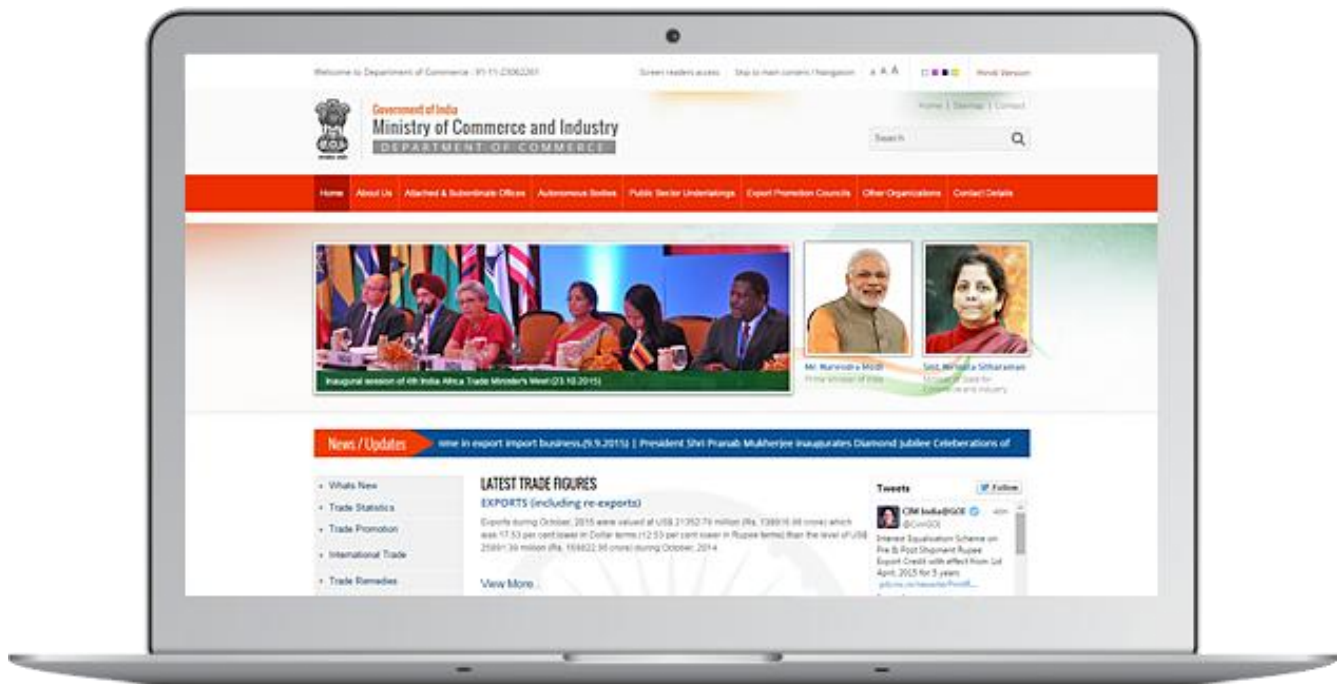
Welcome to Department of Commerce : 91-11-23062261

Screen readers access | Skip to main content / Navigation | A A A | Hindi Version

Home | Sitemap | Contact

Government of India
Ministry of Commerce and Industry
DEPARTMENT OF COMMERCE

Search

Home | About Us | Attached & Subordinate Offices | Autonomous Bodies | Public Sector Undertakings | Export Promotion Councils | Other Organizations | Contact Details

Inaugural session of 4th India Africa Trade Minister's Meet (23.10.2015)

Mr. Narendra Modi
Prime Minister of India

Smt. Nirmala Sitharaman
Minister of State for Commerce and Industry

News / Updates | nme in export import business.(9.9.2015) | President Shri Pranab Mukherjee inaugurates Diamond Jubilee Celebrations of

• Whats New
• Trade Statistics
• Trade Promotion
• International Trade
• Trade Remedies

LATEST TRADE FIGURES
EXPORTS (including re-exports)
Exports during October, 2015 were valued at US$ 21352.79 million (Rs. 139816.98 crore) which was 17.53 per cent lower in Dollar terms (12.53 per cent lower in Rupee terms) than the level of US$ 25891.39 million (Rs. 159822.96 crore) during October, 2014

View More

Tweets | Follow

CIM India@GOI
@CimGOI
Interest Equalisation Scheme on Pre & Post Shipment Rupee Export Credit with effect from 1st April, 2015 for 5 years
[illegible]